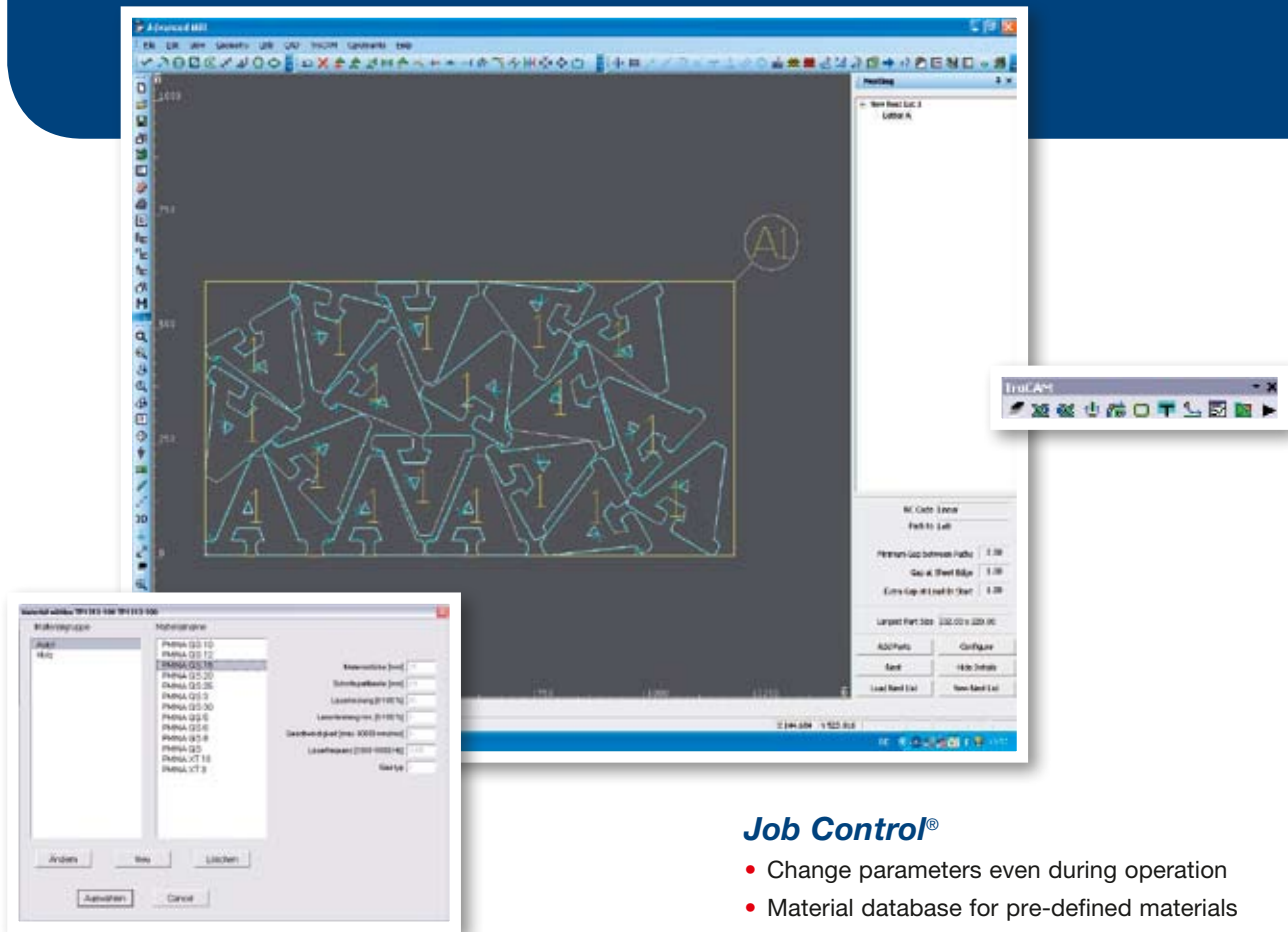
Advanced Mill

File Edit View Geometry Edit CAD TruCAM Constraints Help

Nesting

New Nest List 1
Letter A

1000
750
500
250
0

A1

NC Code: Linear
Parts to: Left

Minimum Gap between Paths: 1.00
Gap at Sheet Edge: 1.00
Extra Gap at Lead-In Start: 1.00

Largest Part Size: 232.02 x 220.00

Add Parts
Configure
Nest
Hide Details
Load Nest List
New Nest List

TruCAM

Material wählen

Materialgruppe
Acryl
Holz

Materialname
PMMA GS 10
PMMA GS 12
PMMA GS 15
PMMA GS 20
PMMA GS 25
PMMA GS 3
PMMA GS 30
PMMA GS 5
PMMA GS 6
PMMA GS 8
PMMA GS
PMMA XT 10
PMMA XT 3

Materialstärke [mm]
Schnittspaltbreite [mm]
Laserleistung [0-100 %]
Laserleistung min. [0-100 %]
Geschwindigkeit [max. 4000 mm/min]
Laserfrequenz [1000-5000 Hz]
Gastyp

Ändern
Neu
Löschen
Auswählen
Cancel

Job Control®

• Change parameters even during operation
• Material database for pre-defined materials